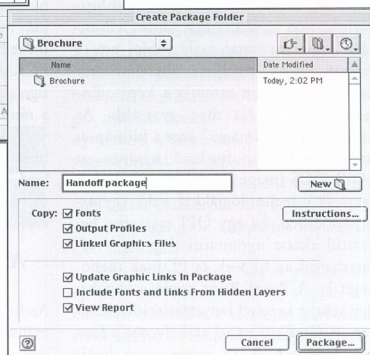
Create Package Folder

Brochure

| Name | Date Modified |
|---|---|
| Brochure | Today, 2:02 PM |

Name: Handoff package

New

Copy: Fonts

Output Profiles

Linked Graphics Files

Instructions...

Update Graphic Links In Package

Include Fonts and Links From Hidden Layers

View Report

Cancel

Package...